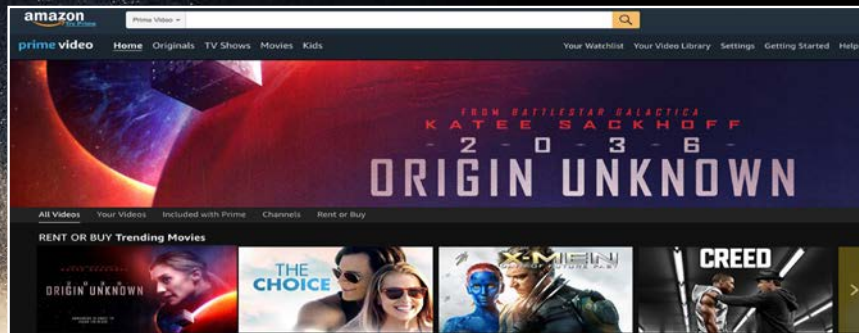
amazon
Try Prime
Prime Video
prime video Home Originals TV Shows Movies Kids
Your Watchlist Your Video Library Settings Getting Started Help
FROM BATTLESTAR GALACTICA
KATEE SACKHOFF
2 0 3 6
ORIGIN UNKNOWN
All Videos Your Videos Included with Prime Channels Rent or Buy
RENT OR BUY Trending Movies
ORIGIN UNKNOWN
THE CHOICE
X-MEN
DAYS OF FUTURE PAST
CREED